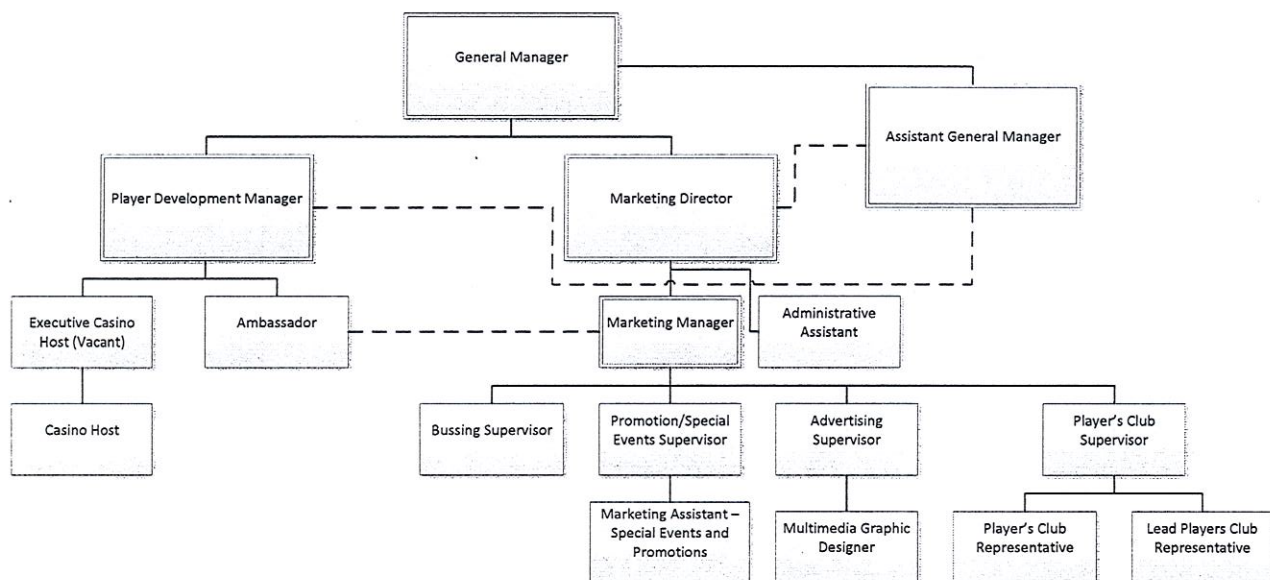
General Manager

Assistant General Manager

Player Development Manager

Marketing Director

Executive Casino Host (Vacant)

Ambassador

Marketing Manager

Administrative Assistant

Casino Host

Bussing Supervisor

Promotion/Special Events Supervisor

Advertising Supervisor

Player's Club Supervisor

Marketing Assistant – Special Events and Promotions

Multimedia Graphic Designer

Player's Club Representative

Lead Players Club Representative